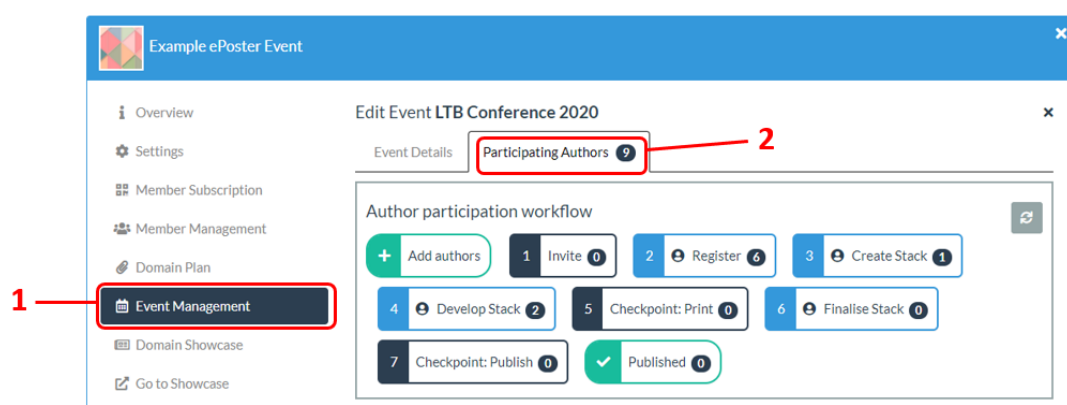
Example ePoster Event

Overview
Settings
Member Subscription
Member Management
Domain Plan
Event Management
Domain Showcase
Go to Showcase

1

Edit Event **LTB Conference 2020**

×

Event Details
Participating Authors 9

2

Author participation workflow

Add authors
1 Invite 0
2 Register 6
3 Create Stack 1
4 Develop Stack 2
5 Checkpoint: Print 0
6 Finalise Stack 0
7 Checkpoint: Publish 0
Published 0